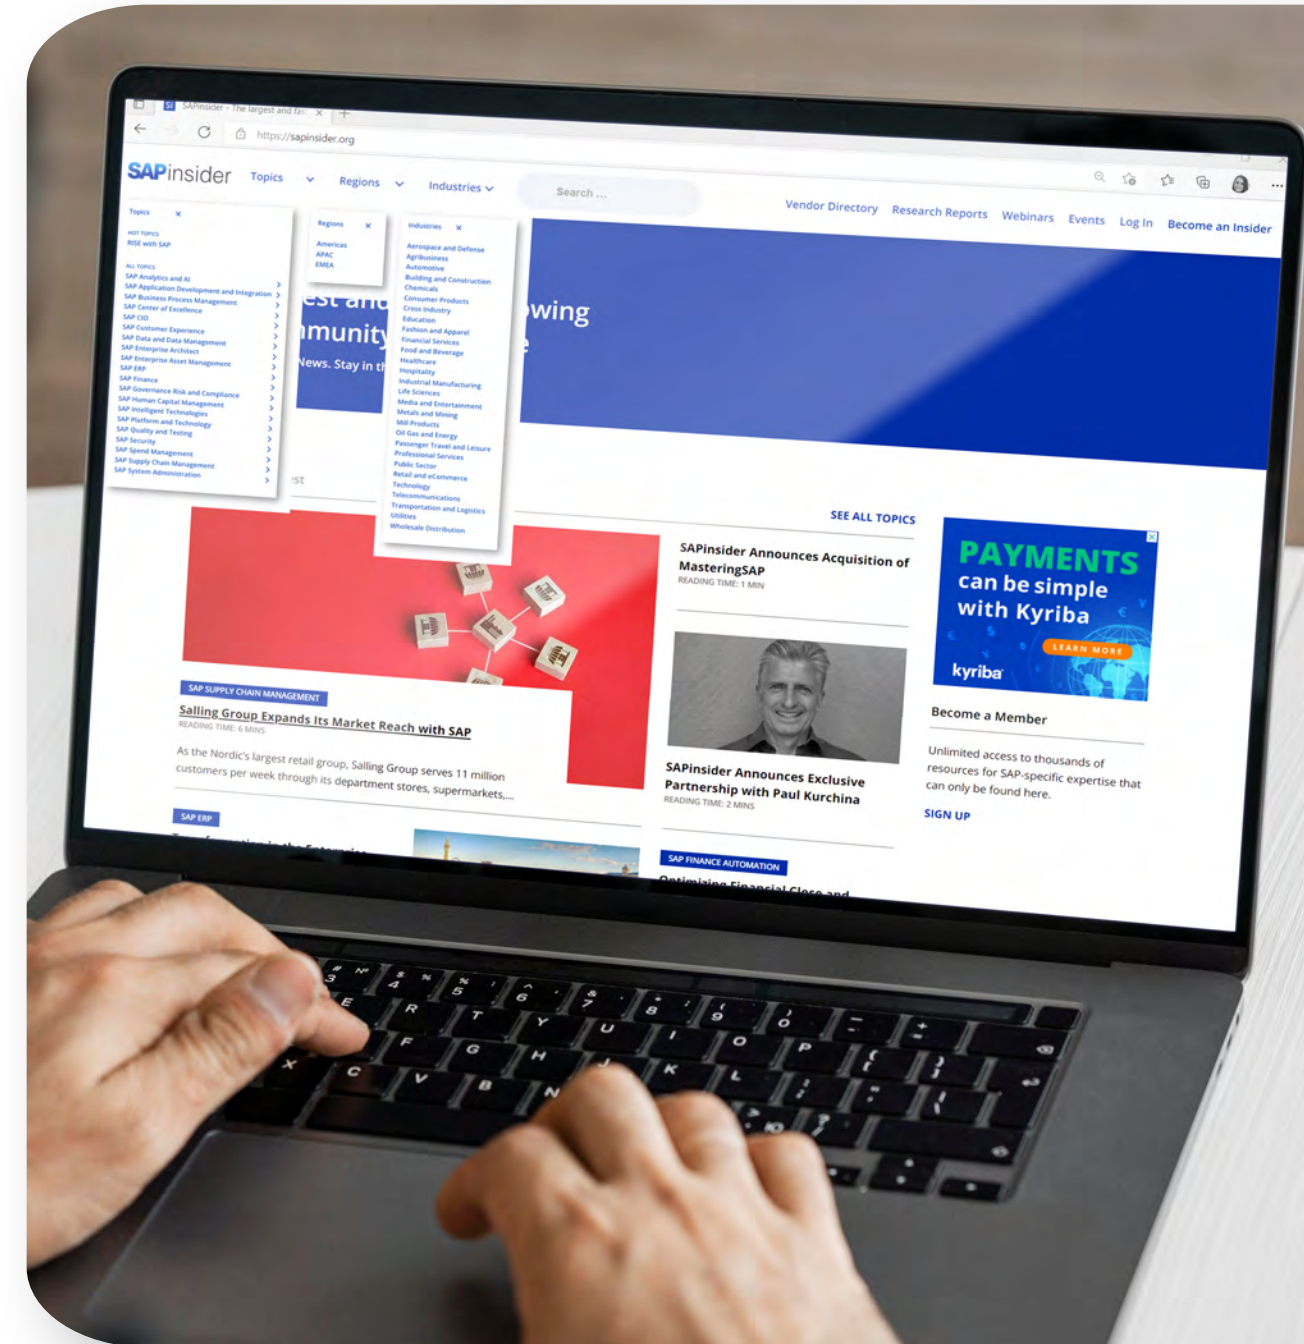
SAPinsider - The largest and fa

https://sapinsider.org

SAPinsider Topics Regions Industries Search ...

Vendor Directory Research Reports Webinars Events Log In Become an Insider

Topics
HOT TOPICS
RISE with SAP
ALL TOPICS
SAP Analytics and AI
SAP Application Development and Integration
SAP Business Process Management
SAP Center of Excellence
SAP CIO
SAP Customer Experience
SAP Data and Data Management
SAP Enterprise Architect
SAP Enterprise Asset Management
SAP ERP
SAP Finance
SAP Governance Risk and Compliance
SAP Human Capital Management
SAP Intelligent Technologies
SAP Platform and Technology
SAP Quality and Testing
SAP Security
SAP Spend Management
SAP Supply Chain Management
SAP System Administration

Regions
Americas
APAC
EMEA

Industries
Aerospace and Defense
Agribusiness
Automotive
Building and Construction
Chemicals
Consumer Products
Cross Industry
Education
Fashion and Apparel
Financial Services
Food and Beverage
Healthcare
Hospitality
Industrial Manufacturing
Life Sciences
Media and Entertainment
Metals and Mining
Mill Products
Oil Gas and Energy
Passenger Travel and Leisure
Professional Services
Public Sector
Retail and eCommerce
Technology
Telecommunications
Transportation and Logistics
Utilities
Wholesale Distribution

est and wing
mmunity
News. Stay in th

SEE ALL TOPICS

SAPinsider Announces Acquisition of MasteringSAP
READING TIME: 1 MIN

SAP SUPPLY CHAIN MANAGEMENT
Salling Group Expands Its Market Reach with SAP
READING TIME: 6 MINS
As the Nordic's largest retail group, Salling Group serves 11 million customers per week through its department stores, supermarkets,...

SAPinsider Announces Exclusive Partnership with Paul Kurchina
READING TIME: 2 MINS

PAYMENTS can be simple with Kyriba
LEARN MORE
kyriba

Become a Member
Unlimited access to thousands of resources for SAP-specific expertise that can only be found here.
SIGN UP

SAP ERP

SAP FINANCE AUTOMATION
Optimizing Financial Close and